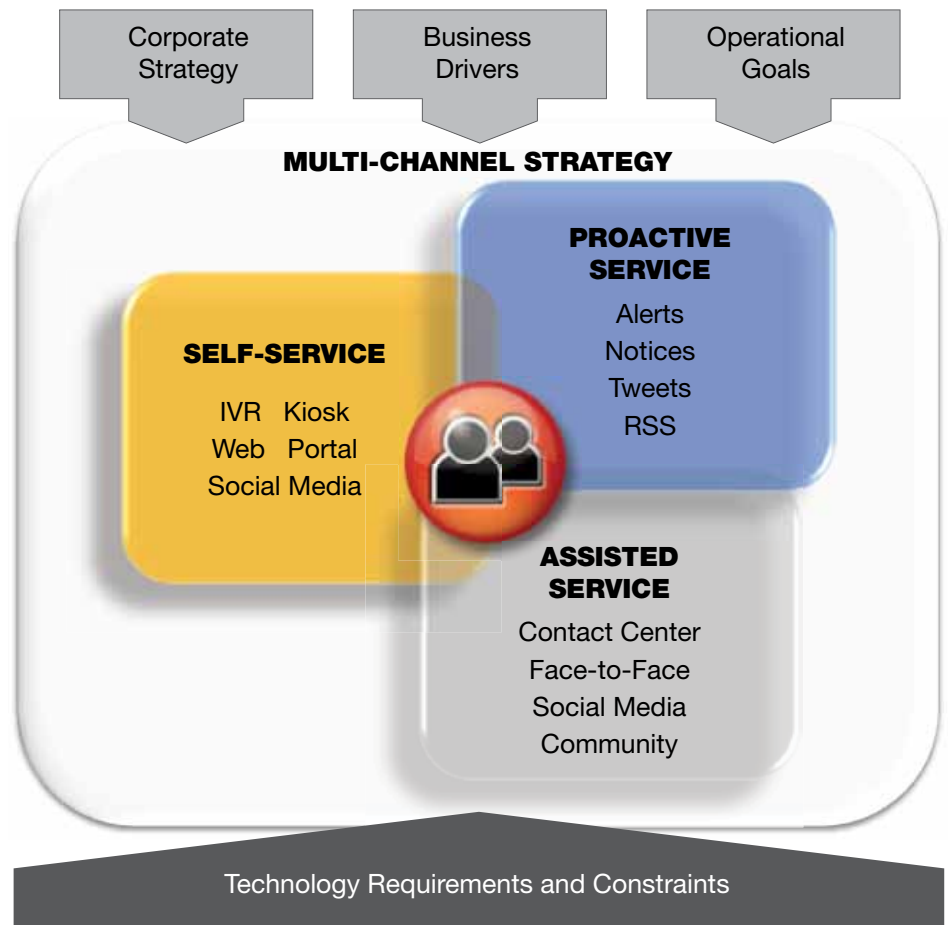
Corporate Strategy

Business Drivers

Operational Goals

MULTI-CHANNEL STRATEGY

PROACTIVE SERVICE

Alerts
Notices
Tweets
RSS

SELF-SERVICE

IVR Kiosk
Web Portal
Social Media

ASSISTED SERVICE

Contact Center
Face-to-Face
Social Media
Community

Technology Requirements and Constraints